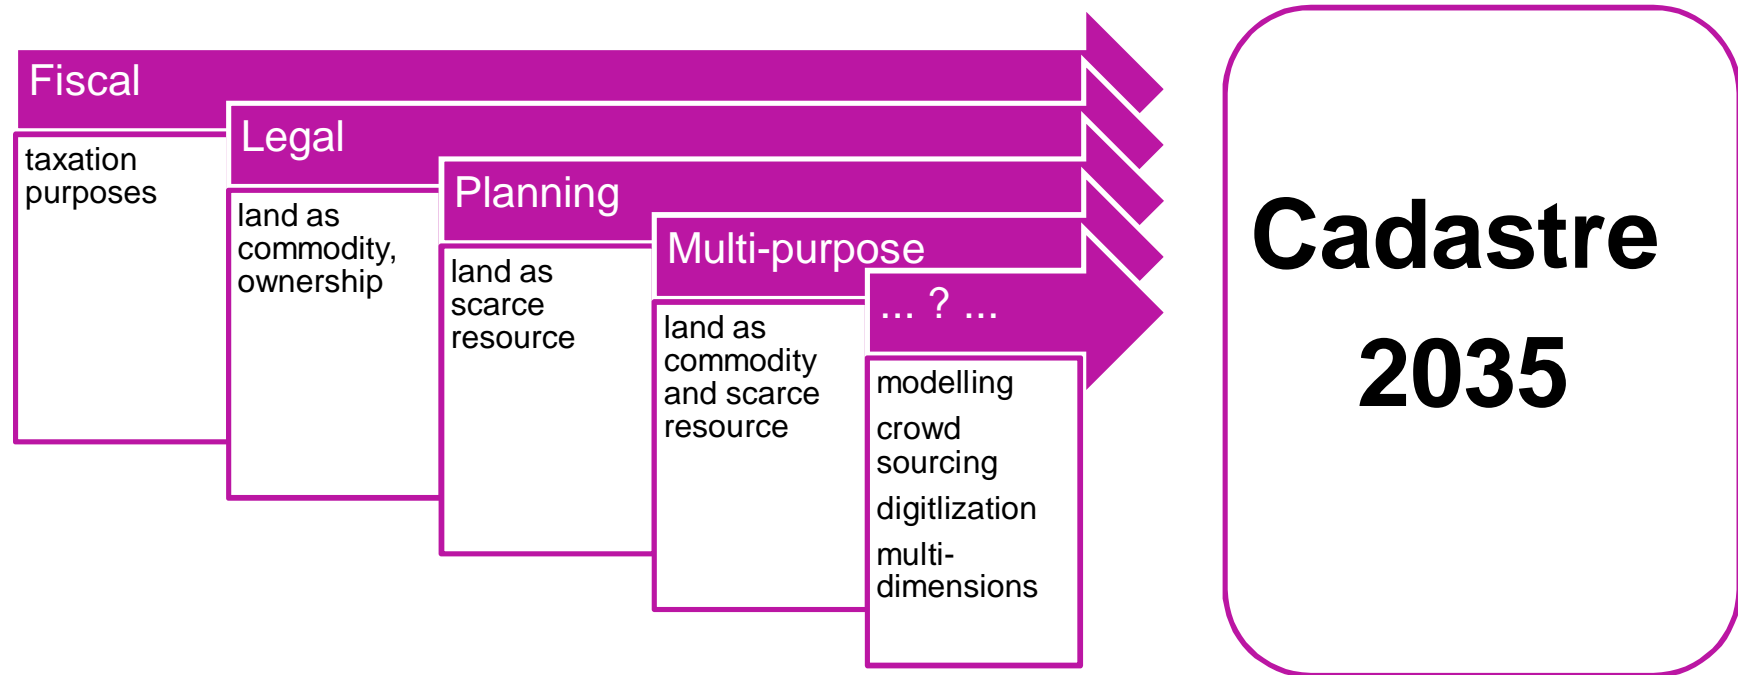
Fiscal

taxation purposes

Legal

land as commodity, ownership

Planning

land as scarce resource

Multi-purpose

land as commodity and scarce resource

... ? ...

modelling

crowd sourcing

digitlization

multi-dimensions

Cadastre 2035